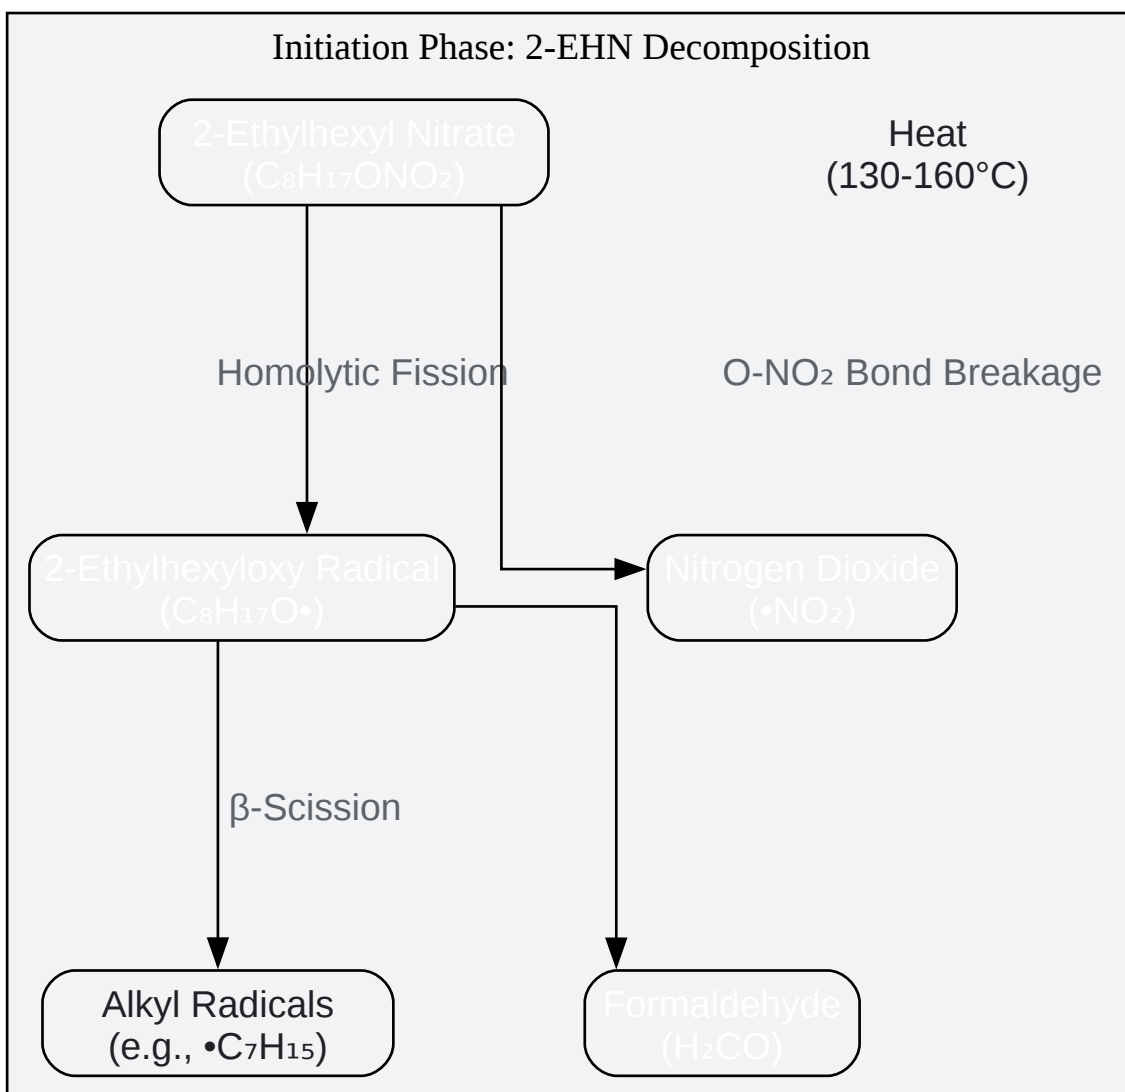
Initiation Phase: 2-EHN Decomposition

2-Ethylhexyl Nitrate
($C_8H_{17}ONO_2$)

Heat
(130-160°C)

Homolytic Fission

O-$NO_2$ Bond Breakage

2-Ethylhexyloxy Radical
($C_8H_{17}O•$)

Nitrogen Dioxide
($•NO_2$)

β-Scission

Alkyl Radicals
(e.g., $•C_7H_{15}$)

Formaldehyde
($H_2CO$)